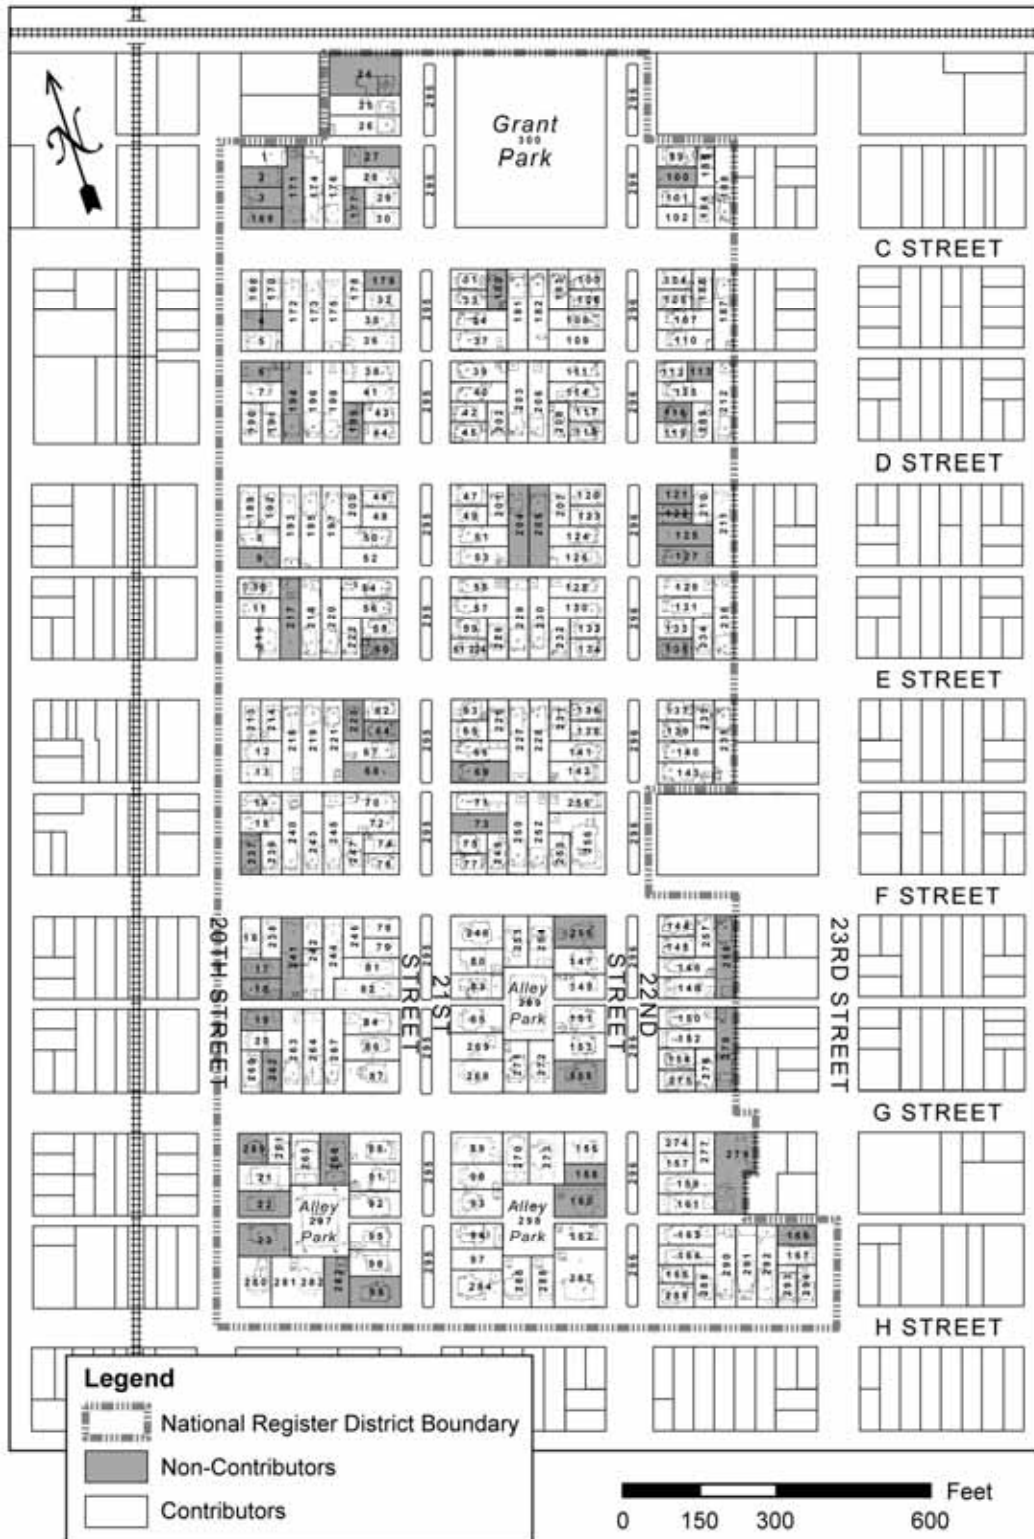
Grant
300
Park

C STREET

D STREET

E STREET

F STREET

G STREET

H STREET

20TH STREET

21ST STREET

22ND STREET

23RD STREET

Alley
299
Park

Alley
297
Park

Alley
298
Park

1
2
3
24
25
26
27
28
29
30
99
100
101
102
5
6
7
8
9
10
11
12
13
14
15
16
17
18
19
20
21
22
23
31
32
33
34
35
36
37
38
39
40
41
42
43
44
45
46
47
48
49
50
51
52
53
54
55
56
57
58
59
60
61
62
63
64
65
66
67
68
69
70
71
72
73
74
75
76
77
78
79
80
81
82
83
84
85
86
87
88
89
90
91
92
93
94
95
96
97
98
103
104
105
106
107
108
109
110
111
112
113
114
115
116
117
118
119
120
121
122
123
124
125
126
127
128
129
130
131
132
133
134
135
136
137
138
139
140
141
142
143
144
145
146
147
148
149
150
151
152
153
154
155
156
157
158
159
160
161
162
163
164
165
166
167
168
169
170
171
172
173
174
175
176
177
178
179
180
181
182
183
184
185
186
187
188
189
190
191
192
193
194
195
196
197
198
199
200
201
202
203
204
205
206
207
208
209
210
211
212
213
214
215
216
217
218
219
220
221
222
223
224
225
226
227
228
229
230
231
232
233
234
235
236
237
238
239
240
241
242
243
244
245
246
247
248
249
250
251
252
253
254
255
256
257
258
259
260
261
262
263
264
265
266
267
268
269
270
271
272
273
274
275
276
277
278
279
280
281
282
283
284
285
286
287
288
289
290
291
292
293
294
295
296

Legend
National Register District Boundary
Non-Contributors
Contributors

Feet
0 150 300 600